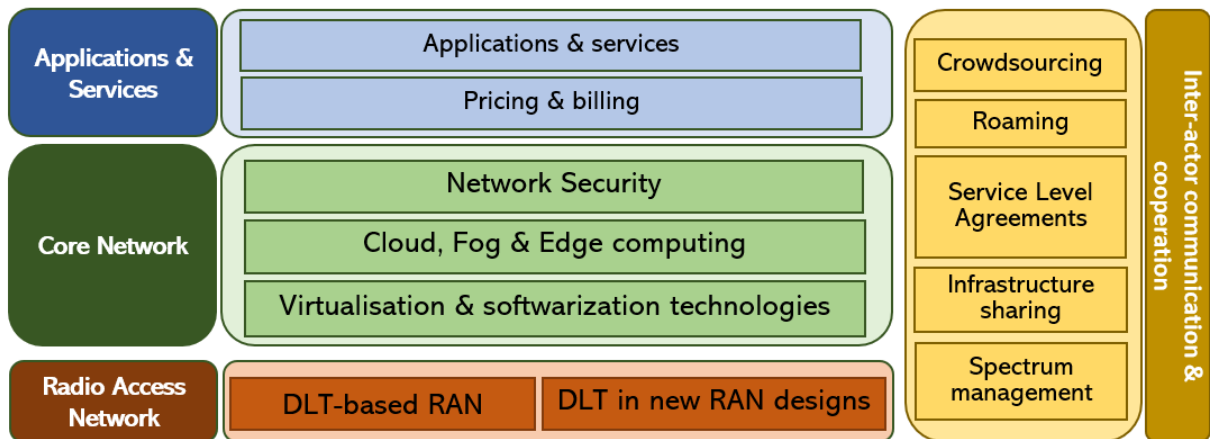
Applications & Services

Applications & services

Pricing & billing

Core Network

Network Security

Cloud, Fog & Edge computing

Virtualisation & softwarization technologies

Radio Access Network

DLT-based RAN

DLT in new RAN designs

Crowdsourcing

Roaming

Service Level Agreements

Infrastructure sharing

Spectrum management

Inter-actor communication & cooperation